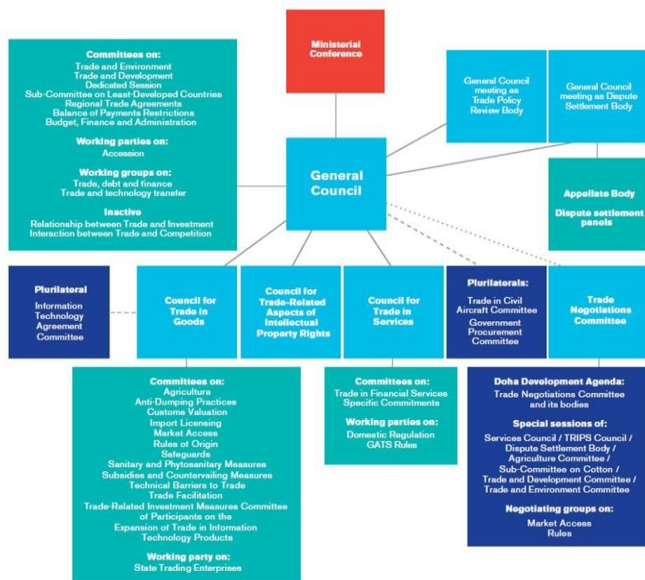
Ministerial Conference

Committees on:
Trade and Environment
Trade and Development
Dedicated Session
Sub-Committee on Least-Developed Countries
Regional Trade Agreements
Balance of Payments Restrictions
Budget, Finance and Administration

Working parties on:
Accession

Working groups on:
Trade, debt and finance
Trade and technology transfer

Inactive
Relationship between Trade and Investment
Interaction between Trade and Competition

General Council meeting as Trade Policy Review Body

General Council meeting as Dispute Settlement Body

General Council

Appellate Body

Dispute settlement panels

Plurilateral

Information Technology Agreement Committee

Council for Trade in Goods

Council for Trade-Related Aspects of Intellectual Property Rights

Council for Trade in Services

Plurilaterals:
Trade in Civil Aircraft Committee
Government Procurement Committee

Trade Negotiations Committee

Committees on:
Agriculture
Anti-Dumping Practices
Customs Valuation
Import Licensing
Market Access
Rules of Origin
Safeguards
Sanitary and Phytosanitary Measures
Subsidies and Countervailing Measures
Technical Barriers to Trade
Trade Facilitation
Trade-Related Investment Measures Committee of Participants on the Expansion of Trade in Information Technology Products

Working party on:
State Trading Enterprises

Committees on:
Trade in Financial Services
Specific Commitments

Working parties on:
Domestic Regulation
GATS Rules

Doha Development Agenda:
Trade Negotiations Committee and its bodies

Special sessions of:
Services Council / TRIPS Council / Dispute Settlement Body / Agriculture Committee / Sub-Committee on Cotton / Trade and Development Committee / Trade and Environment Committee

Negotiating groups on:
Market Access
Rules